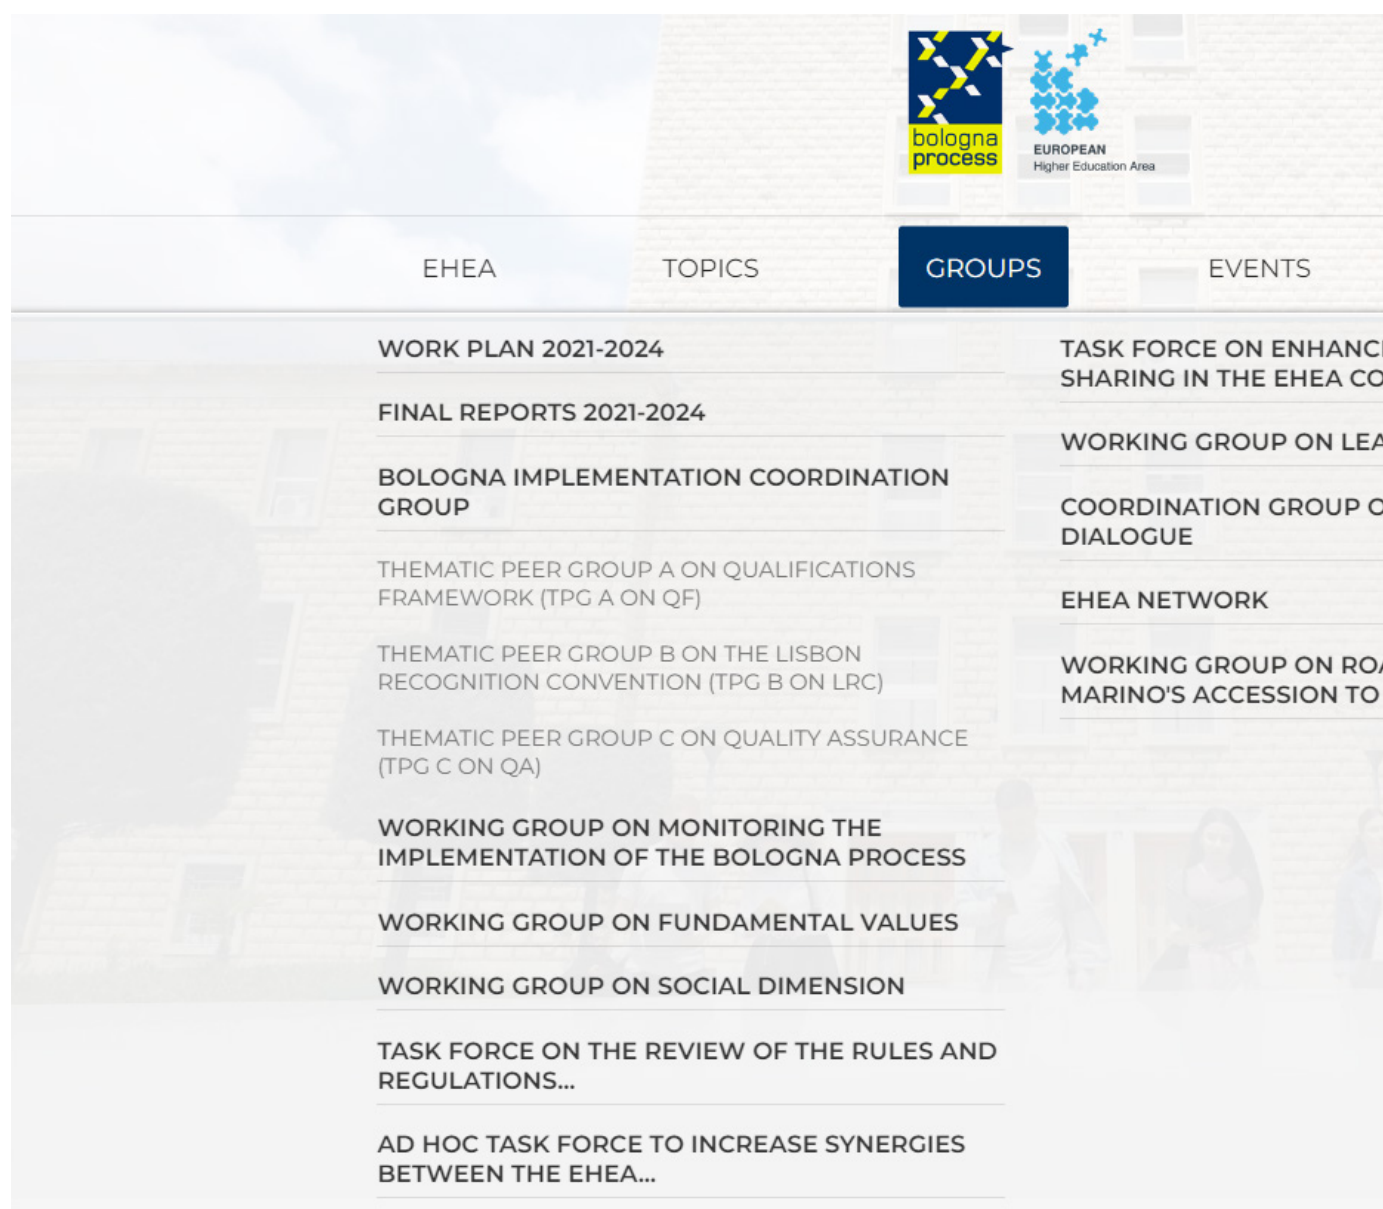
bologna process

EUROPEAN Higher Education Area

EHEA TOPICS GROUPS EVENTS

WORK PLAN 2021-2024

FINAL REPORTS 2021-2024

BOLOGNA IMPLEMENTATION COORDINATION GROUP

THEMATIC PEER GROUP A ON QUALIFICATIONS FRAMEWORK (TPG A ON QF)

THEMATIC PEER GROUP B ON THE LISBON RECOGNITION CONVENTION (TPG B ON LRC)

THEMATIC PEER GROUP C ON QUALITY ASSURANCE (TPG C ON QA)

WORKING GROUP ON MONITORING THE IMPLEMENTATION OF THE BOLOGNA PROCESS

WORKING GROUP ON FUNDAMENTAL VALUES

WORKING GROUP ON SOCIAL DIMENSION

TASK FORCE ON THE REVIEW OF THE RULES AND REGULATIONS...

AD HOC TASK FORCE TO INCREASE SYNERGIES BETWEEN THE EHEA...

TASK FORCE ON ENHANC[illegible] SHARING IN THE EHEA CO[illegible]

WORKING GROUP ON LEA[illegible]

COORDINATION GROUP O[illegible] DIALOGUE

EHEA NETWORK

WORKING GROUP ON RO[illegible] MARINO'S ACCESSION TO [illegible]